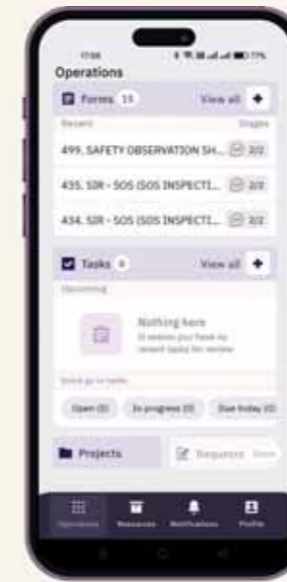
17:08

Operations

Forms 11 View all +

Recent Stages

499. SAFETY OBSERVATION SH... 2/2

435. SIR - SOS (SOS INSPECTI... 2/2

434. SIR - SOS (SOS INSPECTI... 2/2

Tasks 0 View all +

Upcoming

Nothing here
It seems you have no recent tasks for review

Quick go to tasks

Open (0) In progress (0) Due today (0)

Projects

Requests Soon

Operations Resources Notifications Profile